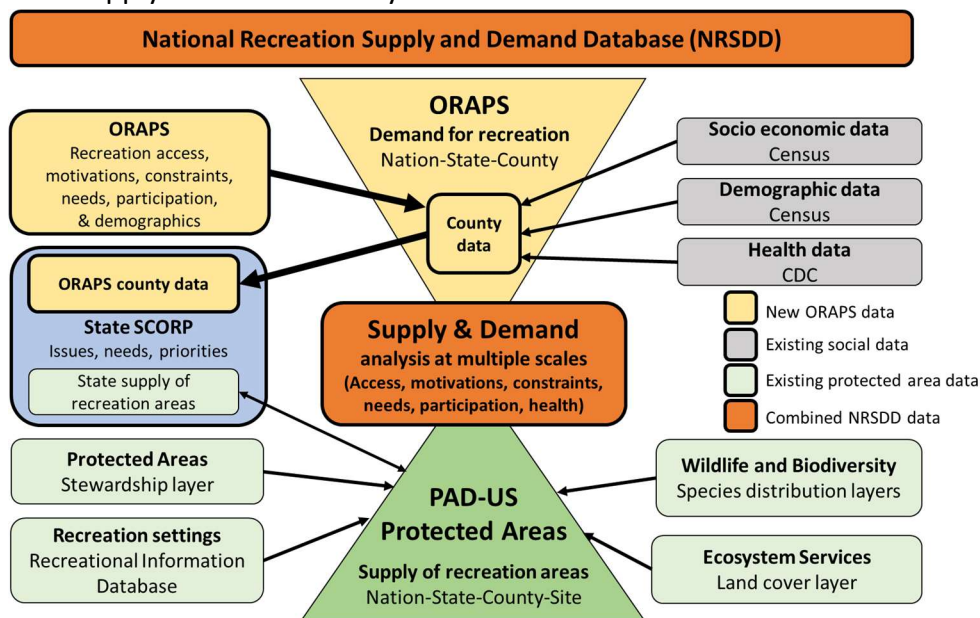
National Recreation Supply and Demand Database (NRSDD)

ORAPS
Demand for recreation
Nation-State-County

ORAPS
Recreation access, motivations, constraints, needs, participation, & demographics

County data

Socio economic data
Census

Demographic data
Census

Health data
CDC

ORAPS county data

State SCORP
Issues, needs, priorities

State supply of recreation areas

Supply & Demand
analysis at multiple scales
(Access, motivations, constraints, needs, participation, health)

New ORAPS data
Existing social data
Existing protected area data
Combined NRSDD data

Protected Areas
Stewardship layer

Recreation settings
Recreational Information Database

PAD-US
Protected Areas
Supply of recreation areas
Nation-State-County-Site

Wildlife and Biodiversity
Species distribution layers

Ecosystem Services
Land cover layer